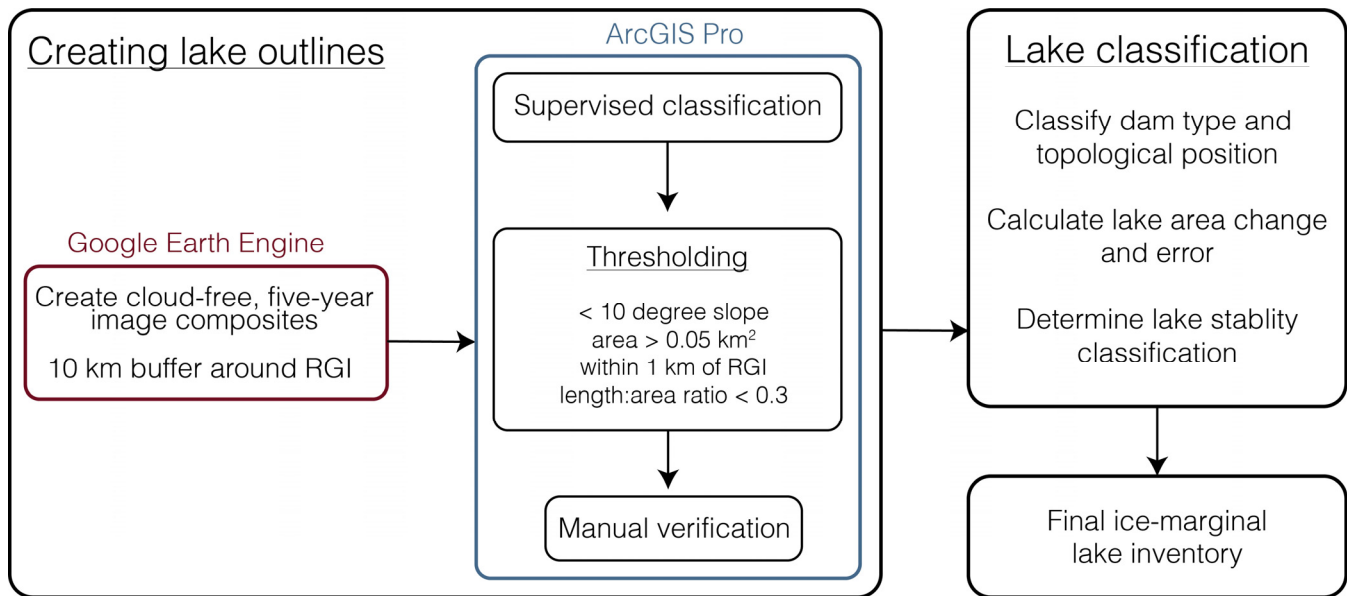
Creating lake outlines

Google Earth Engine

Create cloud-free, five-year image composites

10 km buffer around RGI

ArcGIS Pro

Supervised classification

Thresholding

< 10 degree slope
area > 0.05 km$^2$
within 1 km of RGI
length:area ratio < 0.3

Manual verification

Lake classification

Classify dam type and topological position

Calculate lake area change and error

Determine lake stablity classification

Final ice-marginal lake inventory